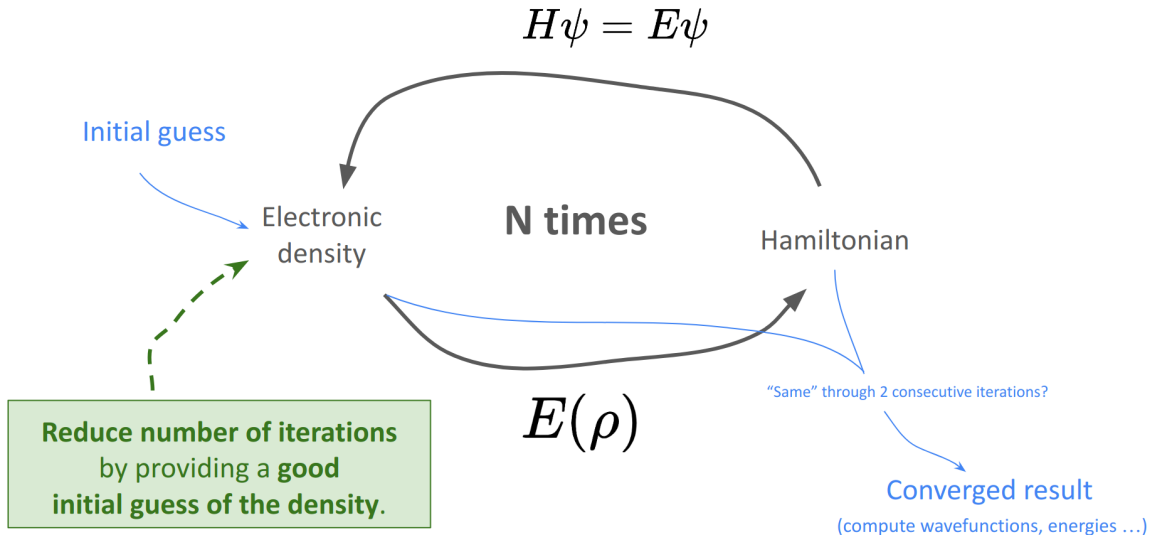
$H\psi = E\psi$

Initial guess

Electronic density

N times

Hamiltonian

"Same" through 2 consecutive iterations?

$E(\rho)$

Reduce number of iterations by providing a good initial guess of the density.

Converged result
(compute wavefunctions, energies …)